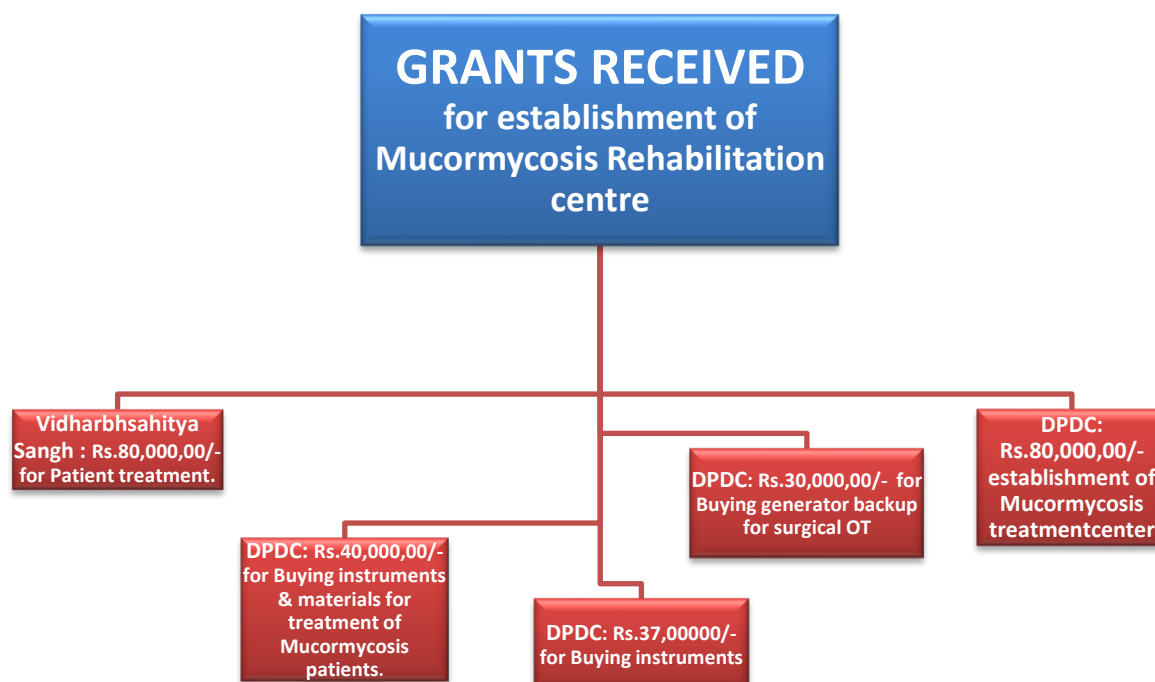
GRANTS RECEIVED
for establishment of Mucormycosis Rehabilitation centre

Vidharbhsahitya Sangh : Rs.80,000,00/- for Patient treatment.

DPDC: Rs.30,000,00/- for Buying generator backup for surgical OT

DPDC: Rs.80,000,00/- establishment of Mucormycosis treatmentcenter

DPDC: Rs.40,000,00/- for Buying instruments & materials for treatment of Mucormycosis patients.

DPDC: Rs.37,00000/- for Buying instruments